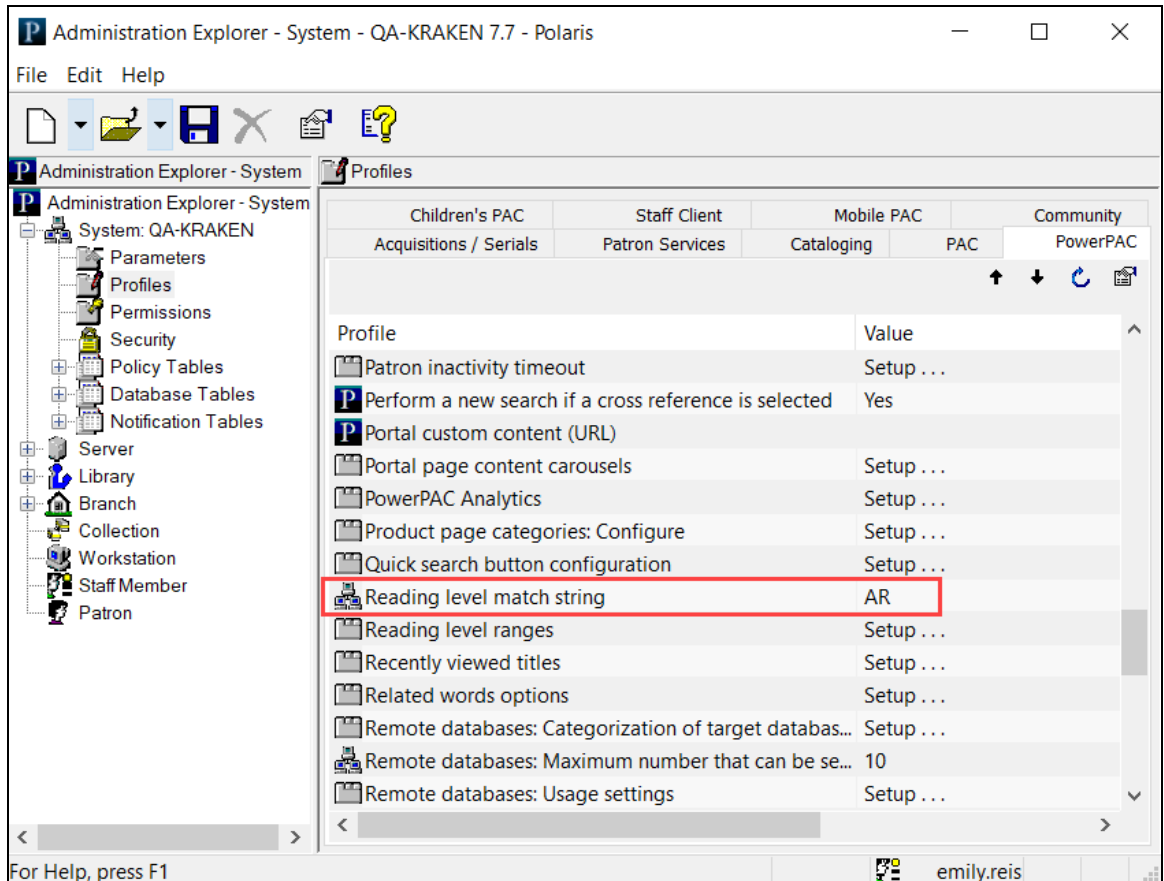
Administration Explorer - System - QA-KRAKEN 7.7 - Polaris

File Edit Help

Administration Explorer - System

Administration Explorer - System
System: QA-KRAKEN
Parameters
Profiles
Permissions
Security
Policy Tables
Database Tables
Notification Tables
Server
Library
Branch
Collection
Workstation
Staff Member
Patron

Profiles

Children's PAC | Staff Client | Mobile PAC | Community
Acquisitions / Serials | Patron Services | Cataloging | PAC | PowerPAC

| Profile | Value |
|---|---|
| Patron inactivity timeout | Setup . . . |
| Perform a new search if a cross reference is selected | Yes |
| Portal custom content (URL) | |
| Portal page content carousels | Setup . . . |
| PowerPAC Analytics | Setup . . . |
| Product page categories: Configure | Setup . . . |
| Quick search button configuration | Setup . . . |
| Reading level match string | AR |
| Reading level ranges | Setup . . . |
| Recently viewed titles | Setup . . . |
| Related words options | Setup . . . |
| Remote databases: Categorization of target databas... | Setup . . . |
| Remote databases: Maximum number that can be se... | 10 |
| Remote databases: Usage settings | Setup . . . |

For Help, press F1
emily.reis